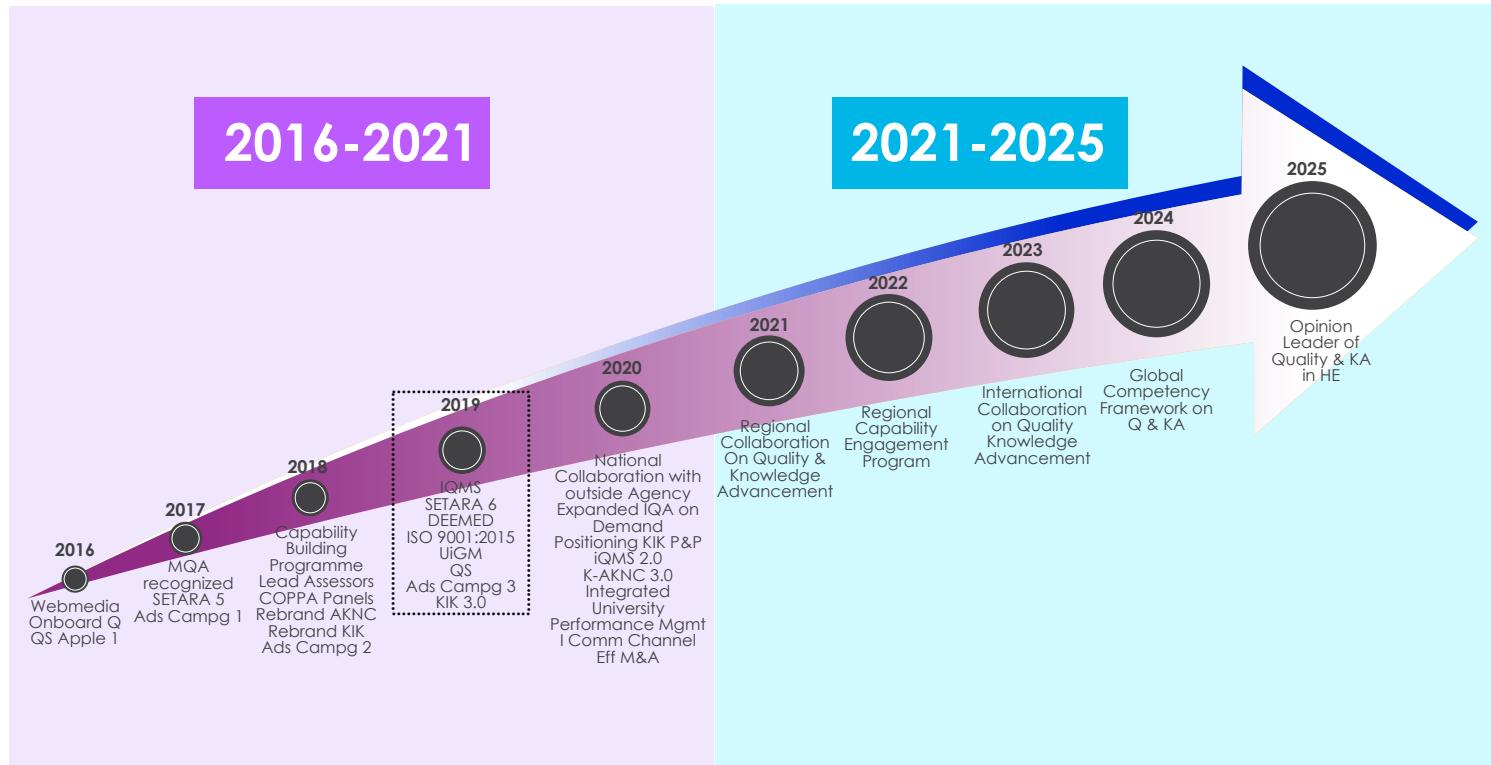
2016-2021

2021-2025

2016
Webmedia
Onboard Q
QS Apple 1

2017
MQA recognized
SETARA 5
Ads Campg 1

2018
Capability Building Programme
Lead Assessors
COPPA Panels
Rebrand AKNC
Rebrand KIK
Ads Campg 2

2019
IQMS
SETARA 6
DEEMED
ISO 9001:2015
UiGM
QS
Ads Campg 3
KIK 3.0

2020
National Collaboration with outside Agency
Expanded IQA on Demand
Positioning KIK P&P
iQMS 2.0
K-AKNC 3.0
Integrated University Performance Mgmt
I Comm Channel
Eff M&A

2021
Regional Collaboration On Quality & Knowledge Advancement

2022
Regional Capability Engagement Program

2023
International Collaboration on Quality Knowledge Advancement

2024
Global Competency Framework on Q & KA

2025
Opinion Leader of Quality & KA in HE